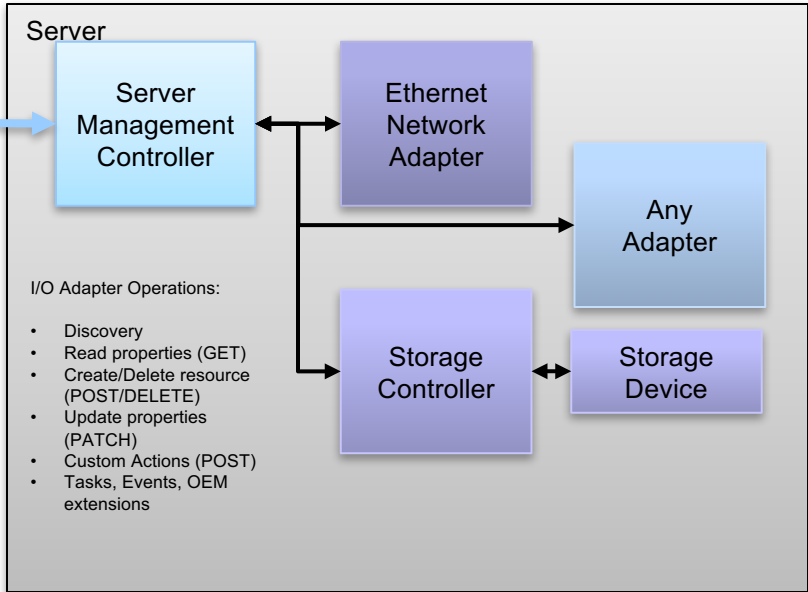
Server

Server Management Controller

Ethernet Network Adapter

Any Adapter

I/O Adapter Operations:

- Discovery
- Read properties (GET)
- Create/Delete resource (POST/DELETE)
- Update properties (PATCH)
- Custom Actions (POST)
- Tasks, Events, OEM extensions

Storage Controller

Storage Device